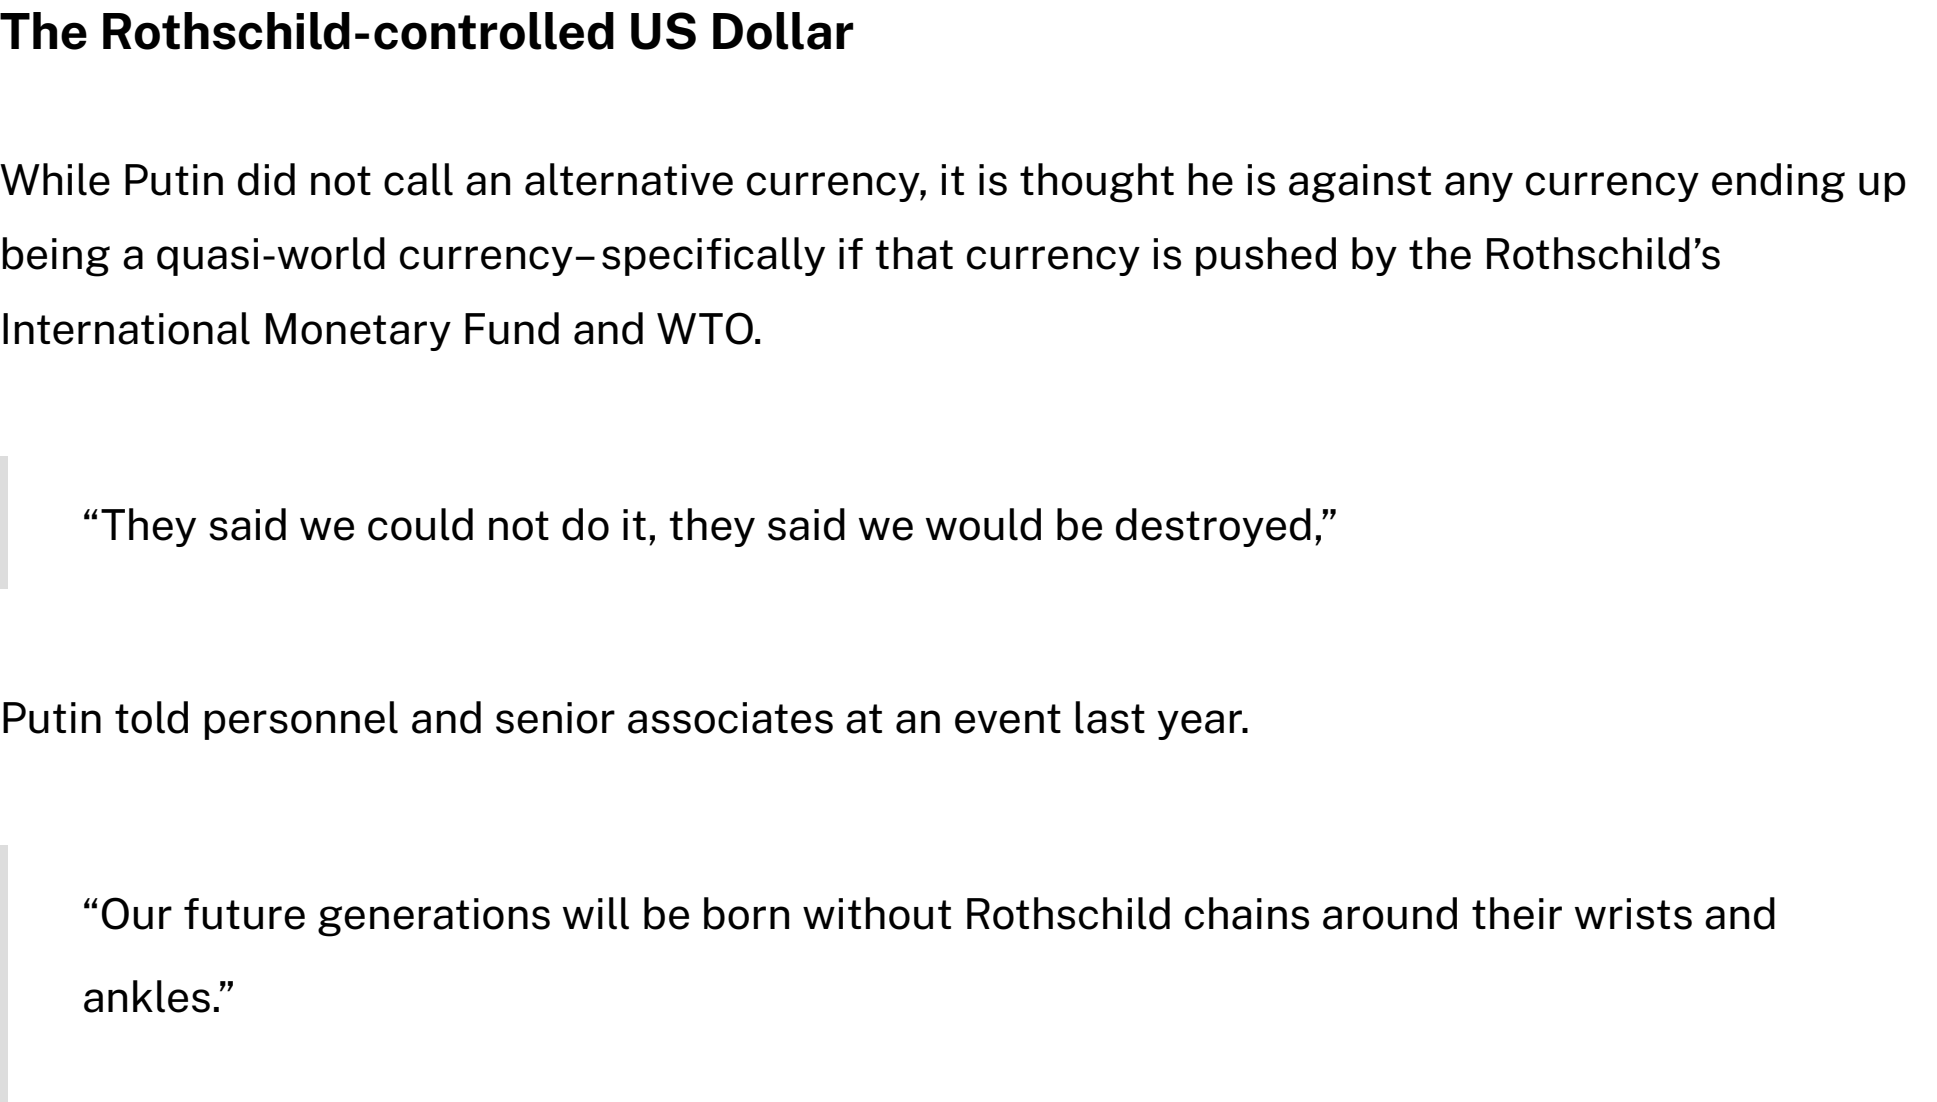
**The Rothschild-controlled US Dollar**

While Putin did not call an alternative currency, it is thought he is against any currency ending up being a quasi-world currency– specifically if that currency is pushed by the Rothschild’s International Monetary Fund and WTO.

“They said we could not do it, they said we would be destroyed,”

Putin told personnel and senior associates at an event last year.

“Our future generations will be born without Rothschild chains around their wrists and ankles.”